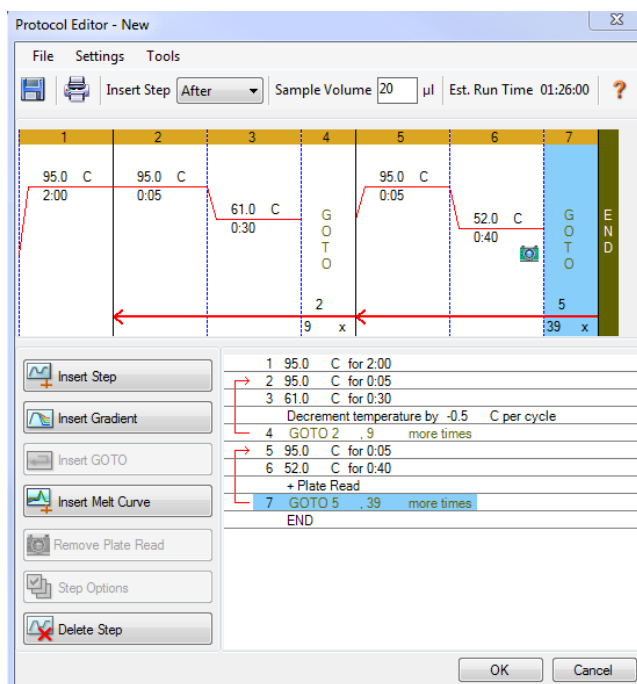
Protocol Editor - New

File Settings Tools

Insert Step After Sample Volume 20 µl Est. Run Time 01:26:00 ?

| 1 | 2 | 3 | 4 | 5 | 6 | 7 | |
|---|---|---|---|---|---|---|---|
| 95.0 C 2:00 | 95.0 C 0:05 | 61.0 C 0:30 | GOTO 2 9 x | 95.0 C 0:05 | 52.0 C 0:40 | GOTO 5 39 x | END |

Insert Step
Insert Gradient
Insert GOTO
Insert Melt Curve
Remove Plate Read
Step Options
Delete Step

1 95.0 C for 2:00
2 95.0 C for 0:05
3 61.0 C for 0:30
Decrement temperature by -0.5 C per cycle
4 GOTO 2 , 9 more times
5 95.0 C for 0:05
6 52.0 C for 0:40
+ Plate Read
7 GOTO 5 , 39 more times
END

OK Cancel